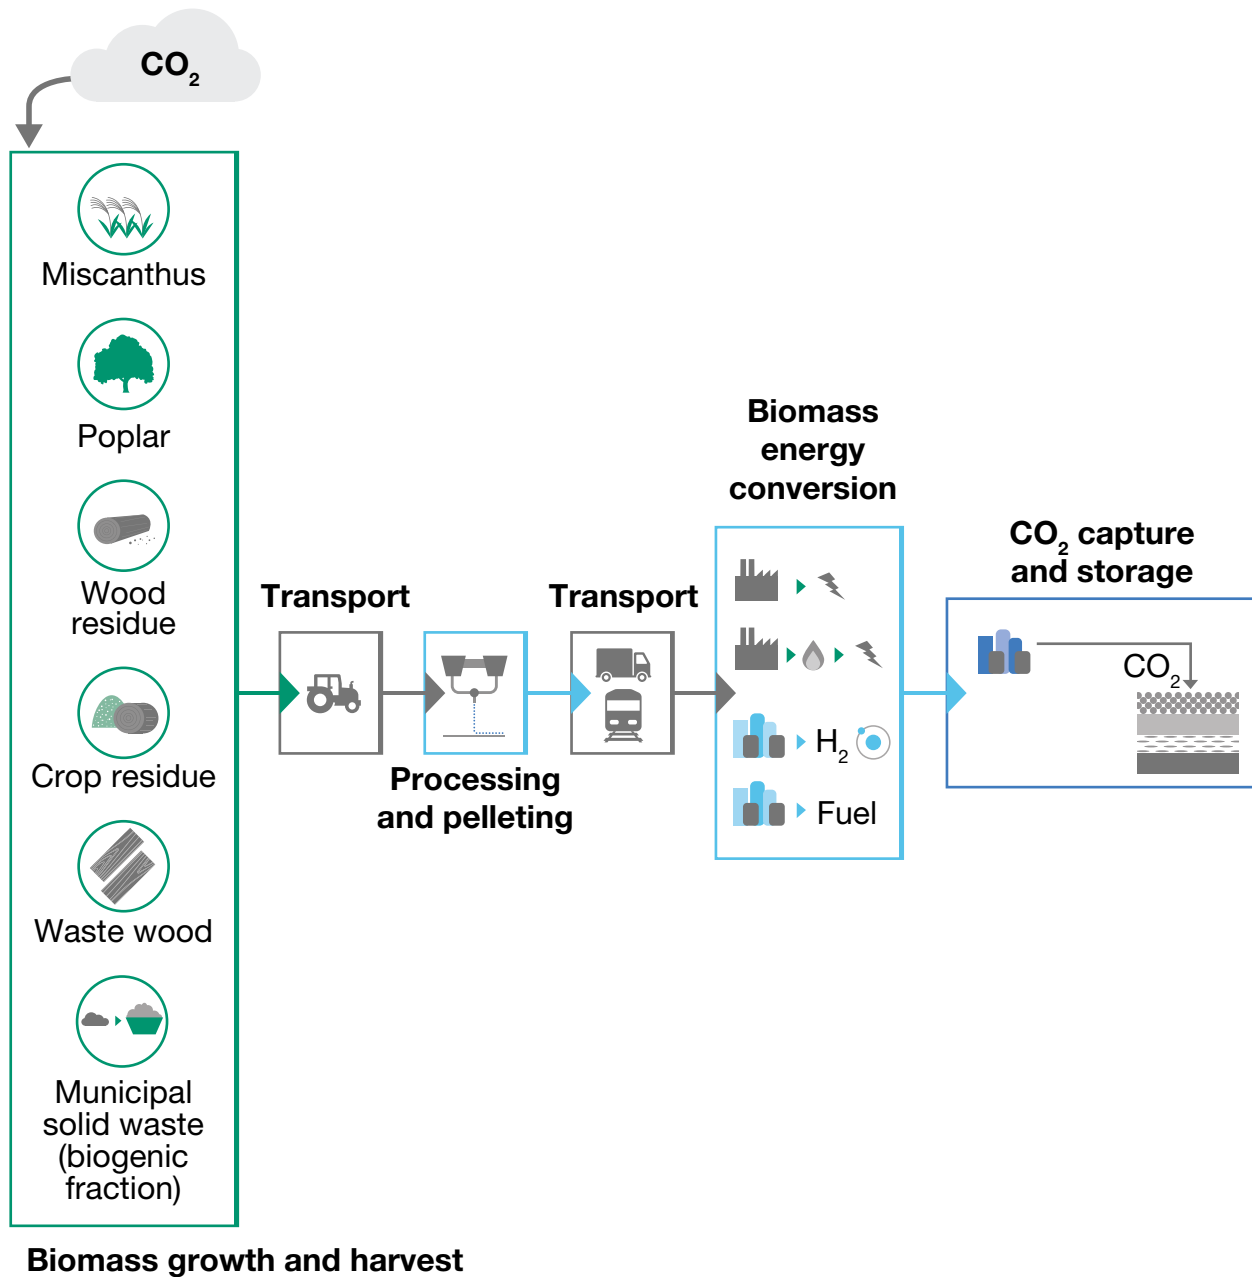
$CO_2$

Miscanthus

Poplar

Wood residue

Crop residue

Waste wood

Municipal solid waste (biogenic fraction)

Biomass growth and harvest

Transport

Processing and pelleting

Transport

Biomass energy conversion

$H_2$

Fuel

$CO_2$ capture and storage

$CO_2$